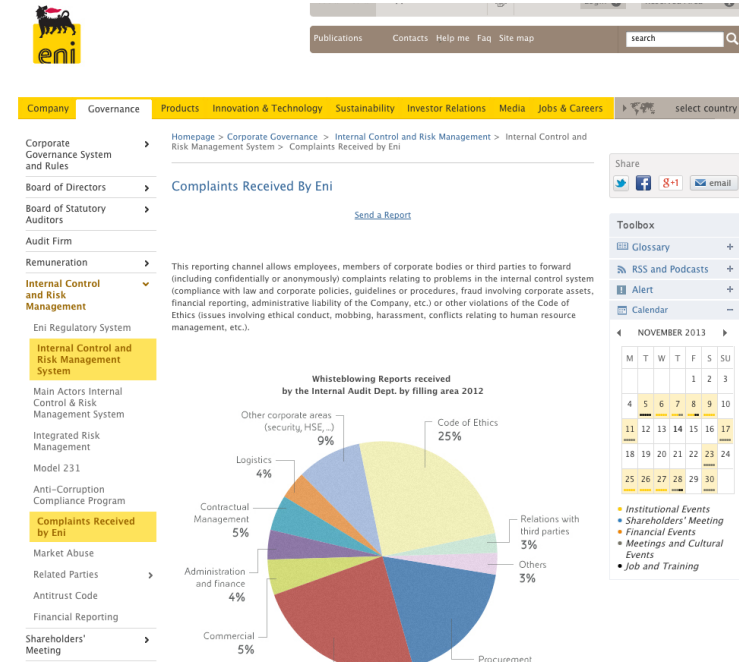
eni

Publications Contacts Help me Faq Site map search

Company Governance Products Innovation & Technology Sustainability Investor Relations Media Jobs & Careers select country

Corporate Governance System and Rules
Board of Directors
Board of Statutory Auditors
Audit Firm
Remuneration
Internal Control and Risk Management
Eni Regulatory System
Internal Control and Risk Management System
Main Actors Internal Control & Risk Management System
Integrated Risk Management
Model 231
Anti-Corruption Compliance Program
Complaints Received by Eni
Market Abuse
Related Parties
Antitrust Code
Financial Reporting
Shareholders' Meeting

Homepage > Corporate Governance > Internal Control and Risk Management > Internal Control and Risk Management System > Complaints Received by Eni

Complaints Received By Eni

Send a Report

This reporting channel allows employees, members of corporate bodies or third parties to forward (including confidentially or anonymously) complaints relating to problems in the internal control system (compliance with law and corporate policies, guidelines or procedures, fraud involving corporate assets, financial reporting, administrative liability of the Company, etc.) or other violations of the Code of Ethics (issues involving ethical conduct, mobbing, harassment, conflicts relating to human resource management, etc.).

Whisteblowing Reports received
by the Internal Audit Dept. by filling area 2012

Other corporate areas (security, HSE, ...) 9%
Code of Ethics 25%
Logistics 4%
Contractual Management 5%
Relations with third parties 3%
Others 3%
Administration and finance 4%
Commercial 5%
Procurement

Share
email

Toolbox
Glossary
RSS and Podcasts
Alert
Calendar

NOVEMBER 2013

| M | T | W | T | F | S | SU |
|---|---|---|---|---|---|---|
| | | | | 1 | 2 | 3 |
| 4 | 5 | 6 | 7 | 8 | 9 | 10 |
| 11 | 12 | 13 | 14 | 15 | 16 | 17 |
| 18 | 19 | 20 | 21 | 22 | 23 | 24 |
| 25 | 26 | 27 | 28 | 29 | 30 | |

Institutional Events
Shareholders' Meeting
Financial Events
Meetings and Cultural Events
Job and Training